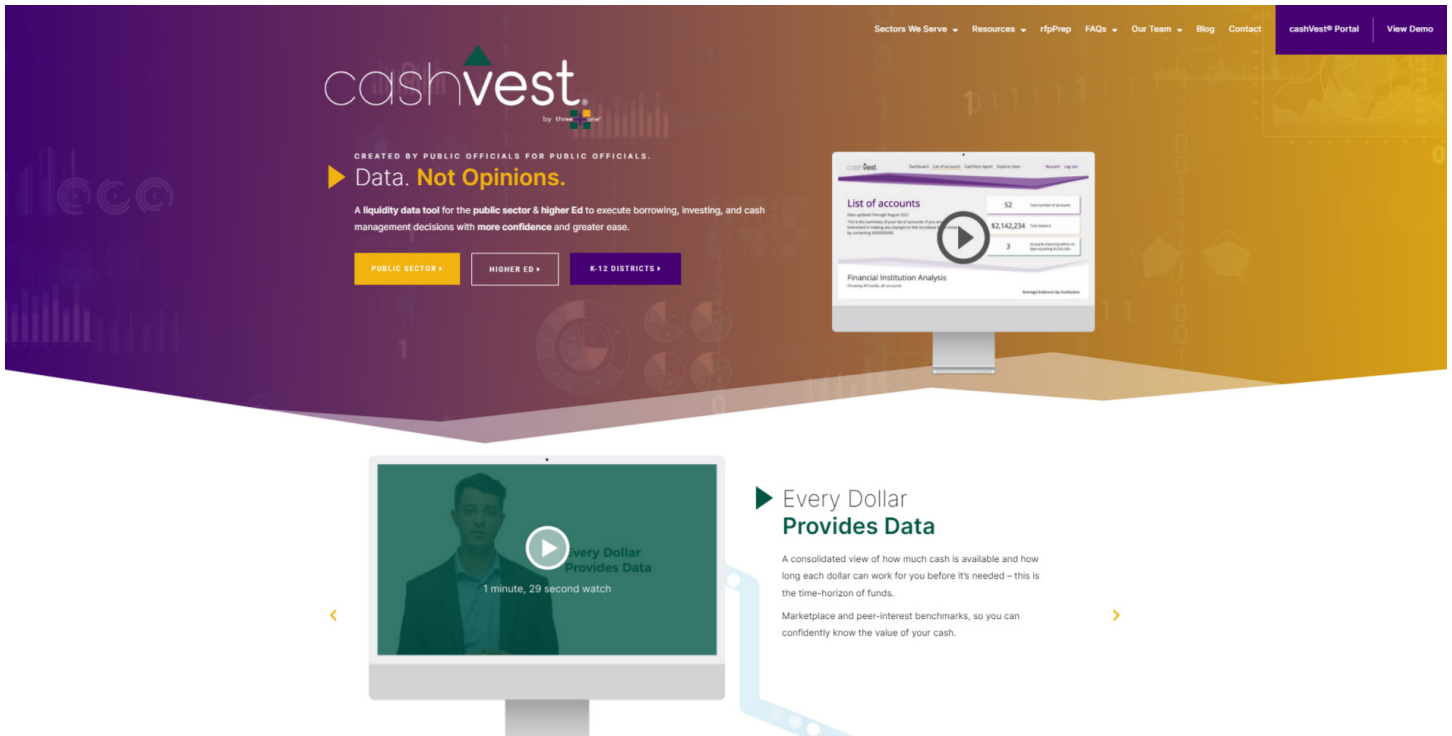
Sectors We Serve ▾ Resources ▾ rfpPrep FAQs ▾ Our Team ▾ Blog Contact cashVest® Portal View Demo

cashvest®
by three+one®

CREATED BY PUBLIC OFFICIALS FOR PUBLIC OFFICIALS.

Data. Not Opinions.

A liquidity data tool for the public sector & higher Ed to execute borrowing, investing, and cash management decisions with more confidence and greater ease.

PUBLIC SECTOR ▸ HIGHER ED ▸ K-12 DISTRICTS ▸

cashVest Dashboard List of accounts Cashflow report Explore rates Account Log out

List of accounts

52 Total number of accounts
$2,142,234 Total balance
3

Financial Institution Analysis
Average balance by institution

Every Dollar Provides Data
1 minute, 29 second watch

Every Dollar
Provides Data

A consolidated view of how much cash is available and how long each dollar can work for you before it's needed – this is the time-horizon of funds.

Marketplace and peer-interest benchmarks, so you can confidently know the value of your cash.